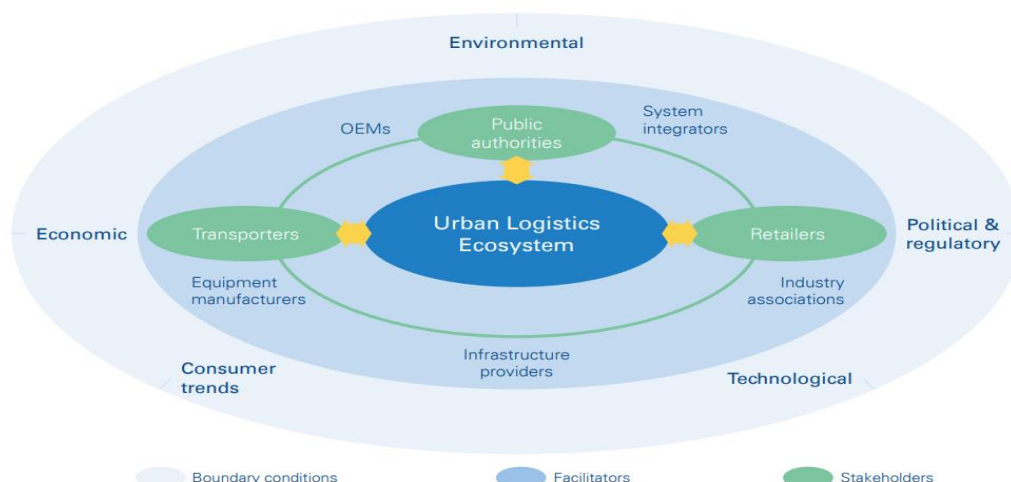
Environmental

OEMs

Public authorities

System integrators

Economic

Transporters

Urban Logistics Ecosystem

Retailers

Political & regulatory

Equipment manufacturers

Industry associations

Infrastructure providers

Consumer trends

Technological

Boundary conditions

Facilitators

Stakeholders